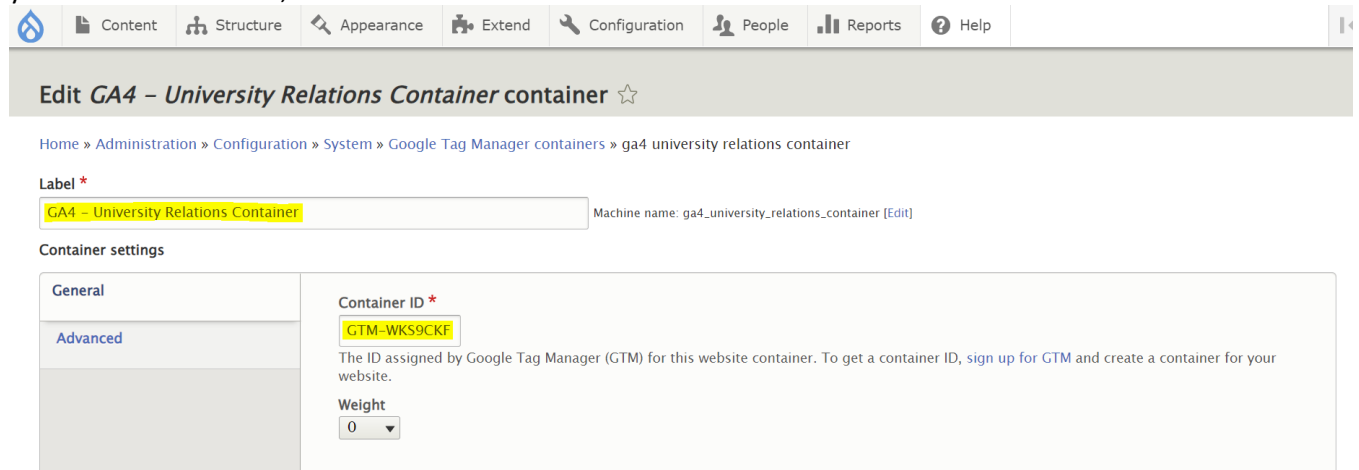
Content Structure Appearance Extend Configuration People Reports Help

Edit *GA4 – University Relations Container* container ☆

Home » Administration » Configuration » System » Google Tag Manager containers » ga4 university relations container

Label *

GA4 – University Relations Container

Machine name: ga4_university_relations_container [Edit]

Container settings

General

Advanced

Container ID *

GTM-WKS9CKF

The ID assigned by Google Tag Manager (GTM) for this website container. To get a container ID, sign up for GTM and create a container for your website.

Weight

0